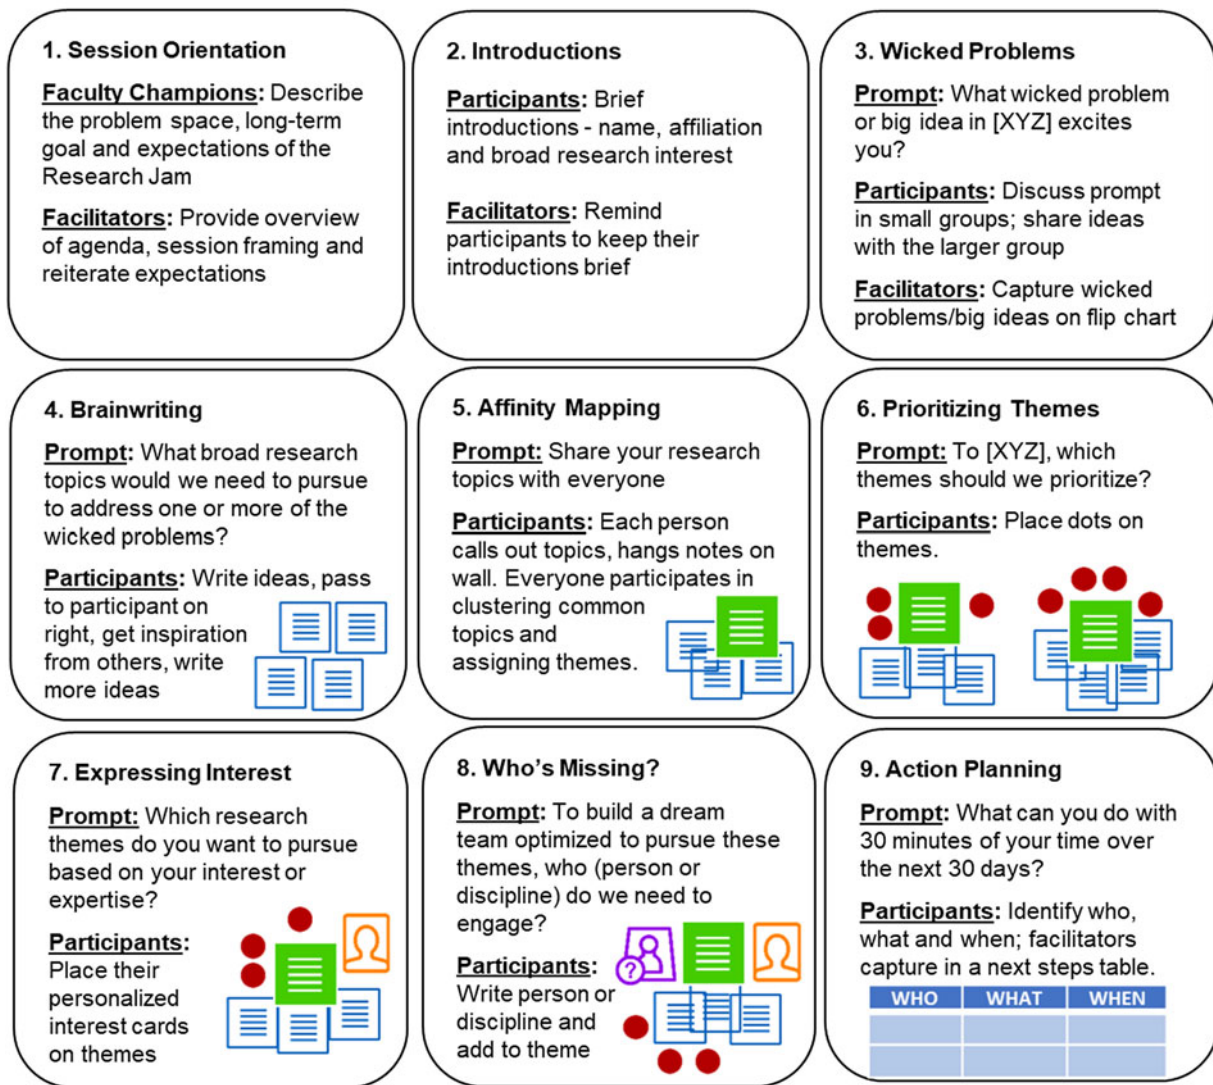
1. Session Orientation

Faculty Champions: Describe the problem space, long-term goal and expectations of the Research Jam

Facilitators: Provide overview of agenda, session framing and reiterate expectations

2. Introductions

Participants: Brief introductions - name, affiliation and broad research interest

Facilitators: Remind participants to keep their introductions brief

3. Wicked Problems

Prompt: What wicked problem or big idea in [XYZ] excites you?

Participants: Discuss prompt in small groups; share ideas with the larger group

Facilitators: Capture wicked problems/big ideas on flip chart

4. Brainwriting

Prompt: What broad research topics would we need to pursue to address one or more of the wicked problems?

Participants: Write ideas, pass to participant on right, get inspiration from others, write more ideas

5. Affinity Mapping

Prompt: Share your research topics with everyone

Participants: Each person calls out topics, hangs notes on wall. Everyone participates in clustering common topics and assigning themes.

6. Prioritizing Themes

Prompt: To [XYZ], which themes should we prioritize?

Participants: Place dots on themes.

7. Expressing Interest

Prompt: Which research themes do you want to pursue based on your interest or expertise?

Participants: Place their personalized interest cards on themes

8. Who's Missing?

Prompt: To build a dream team optimized to pursue these themes, who (person or discipline) do we need to engage?

Participants: Write person or discipline and add to theme

9. Action Planning

Prompt: What can you do with 30 minutes of your time over the next 30 days?

Participants: Identify who, what and when; facilitators capture in a next steps table.

| WHO | WHAT | WHEN |
|---|---|---|
| | | |
| | | |